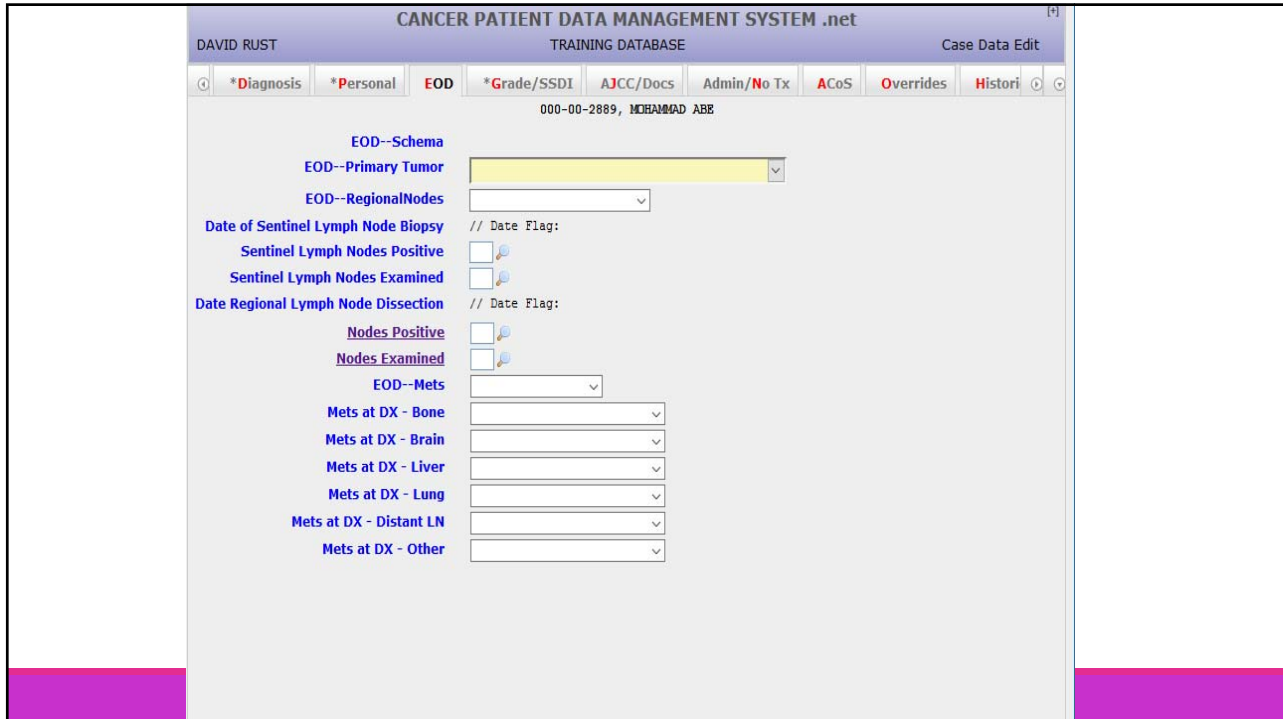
CANCER PATIENT DATA MANAGEMENT SYSTEM .net [+]

DAVID RUST TRAINING DATABASE Case Data Edit

*Diagnosis *Personal EOD *Grade/SSDI AJCC/Docs Admin/No Tx ACoS Overrides Histori

000-00-2889, MOHAMMAD ABE

EOD--Schema

EOD--Primary Tumor

EOD--RegionalNodes

Date of Sentinel Lymph Node Biopsy // Date Flag:

Sentinel Lymph Nodes Positive

Sentinel Lymph Nodes Examined

Date Regional Lymph Node Dissection // Date Flag:

Nodes Positive

Nodes Examined

EOD--Mets

Mets at DX - Bone

Mets at DX - Brain

Mets at DX - Liver

Mets at DX - Lung

Mets at DX - Distant LN

Mets at DX - Other